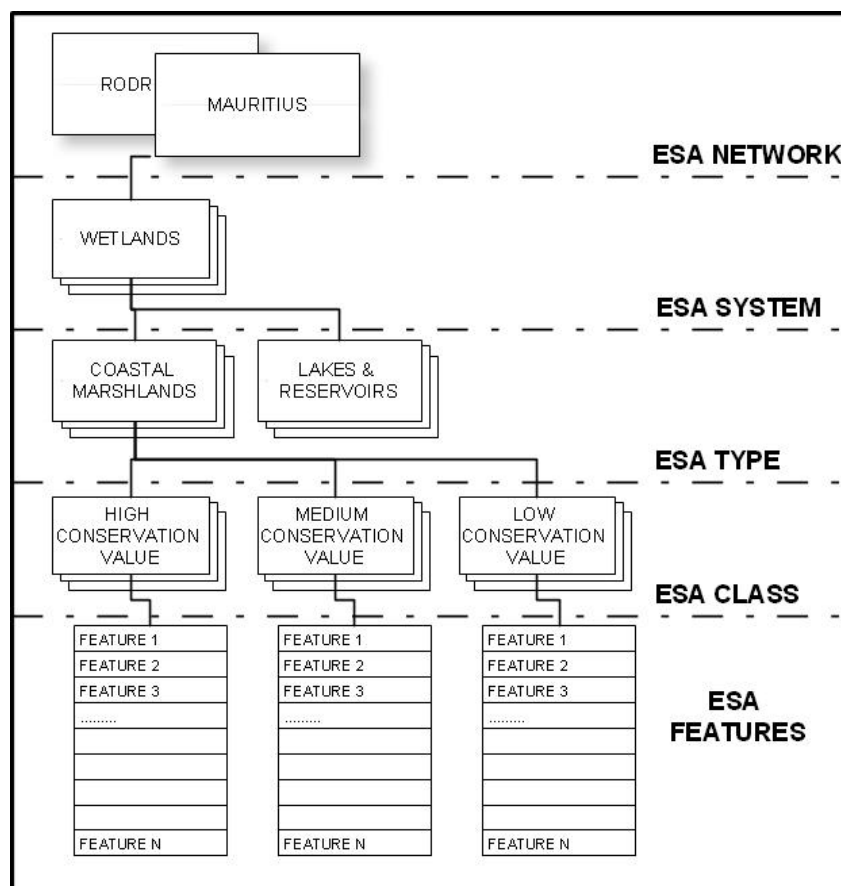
RODR

MAURITIUS

ESA NETWORK

WETLANDS

ESA SYSTEM

COASTAL MARSHLANDS

LAKES & RESERVOIRS

ESA TYPE

HIGH CONSERVATION VALUE

MEDIUM CONSERVATION VALUE

LOW CONSERVATION VALUE

ESA CLASS

| FEATURE 1 |
|---|
| FEATURE 2 |
| FEATURE 3 |
| ......... |
| |
| |
| |
| |
| FEATURE N |

| FEATURE 1 |
|---|
| FEATURE 2 |
| FEATURE 3 |
| ......... |
| |
| |
| |
| |
| FEATURE N |

| FEATURE 1 |
|---|
| FEATURE 2 |
| FEATURE 3 |
| ......... |
| |
| |
| |
| |
| FEATURE N |

ESA FEATURES